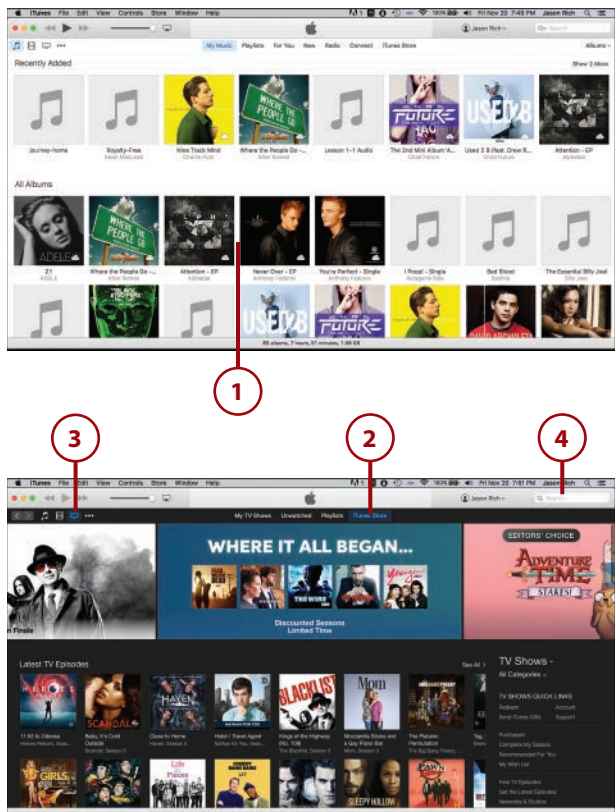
iTunes File Edit View Controls Store Window Help

Fri Nov 20 7:49 PM

Jason Rich

My Music Playlists For You New Radio Connect iTunes Store

Albums

Recently Added

Show 2 More

Journey-home

Royalty-Free

Nine Track Mind
Charlie Puth

Where the People Go

Lesson 1-1 Audio

The 2nd Mini Album

Used 2 B (feat. Drew R...

Attention - EP

All Albums

21
ADELE

Where the People Go -...

Attention - EP

Never Over - EP

You're Perfect - Single

I Royal - Single

Bad Blood

The Essential Billy Joel

1

3

2

4

iTunes File Edit View Controls Store Window Help

Fri Nov 20 7:51 PM

Jason Rich

Search

My TV Shows Unwatched Playlists iTunes Store

WHERE IT ALL BEGAN...

Discounted Seasons
Limited Time

EDITORS' CHOICE

ADVENTURE TIME
STAKES!

Latest TV Episodes

See All >

TV Shows

All Categories

TV SHOWS QUICK LINKS

Redeem
Account
Send iTunes Gifts
Support

Purchased
Complete My Season
Recommended For You
My Wish List

Free TV Episodes
Get the Latest Episodes
Networks & Studios

SCANDAL

HAVEN

BLACKLIST

Mom

SLEEPY HOLLOW

GIRLS